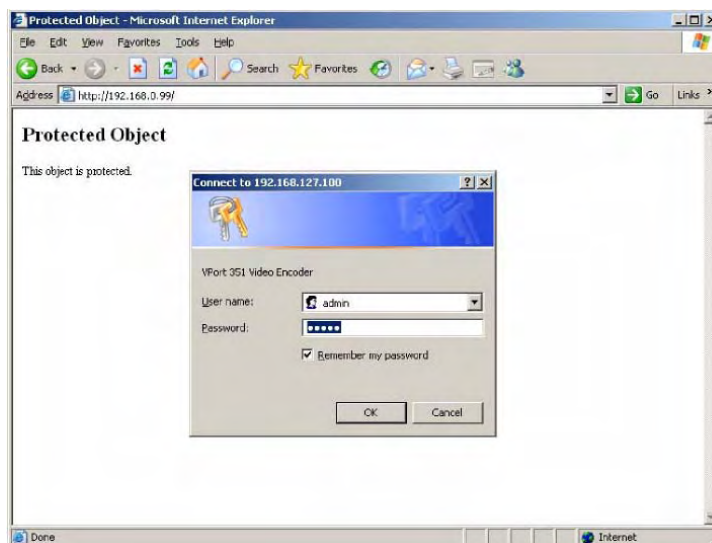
Protected Object - Microsoft Internet Explorer

File Edit View Favorites Tools Help

Back Search Favorites

Address http://192.168.0.99/ Go Links

Protected Object

This object is protected.

Connect to 192.168.127.100

VPort 351 Video Encoder

User name: admin

Password: ••••••

Remember my password

OK Cancel

Done Internet